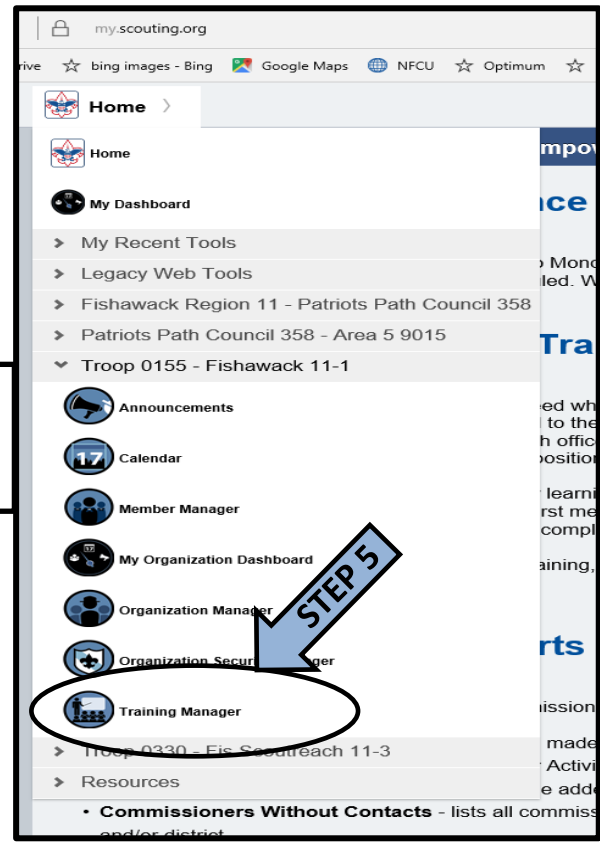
my.scouting.org

rive ☆ bing images - Bing Google Maps NFCU ☆ Optimum ☆

Home >

Home

My Dashboard

> My Recent Tools

> Legacy Web Tools

> Fishawack Region 11 - Patriots Path Council 358

> Patriots Path Council 358 - Area 5 9015

⌄ Troop 0155 - Fishawack 11-1

Announcements

17 Calendar

Member Manager

My Organization Dashboard

Organization Manager

Organization Secu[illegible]ger

Training Manager

> Troop 0330 - Fis Scoutreach 11-3

> Resources

STEP 5

mpov

ce

o Mon
lled. W

Tra

ed wh
to the
h offic
ositio

learni
rst me
compl

aining,

rts

nissior

made
Activi
e add

• Commissioners Without Contacts - lists all commiss
and/or district